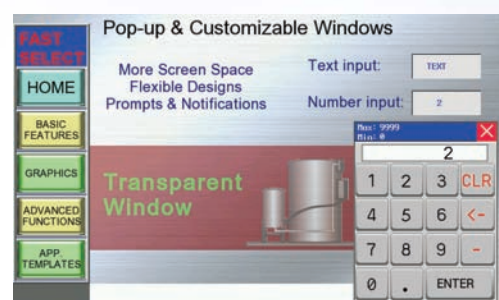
FAST SELECT

HOME

BASIC FEATURES

GRAPHICS

ADVANCED FUNCTIONS

APP TEMPLATES

Pop-up & Customizable Windows

More Screen Space
Flexible Designs
Prompts & Notifications

Text input: TEXT

Number input: 2

Transparent Window

Max: 9999
Min: 0

X

2

1 2 3 CLR
4 5 6 <-
7 8 9 -
0 . ENTER